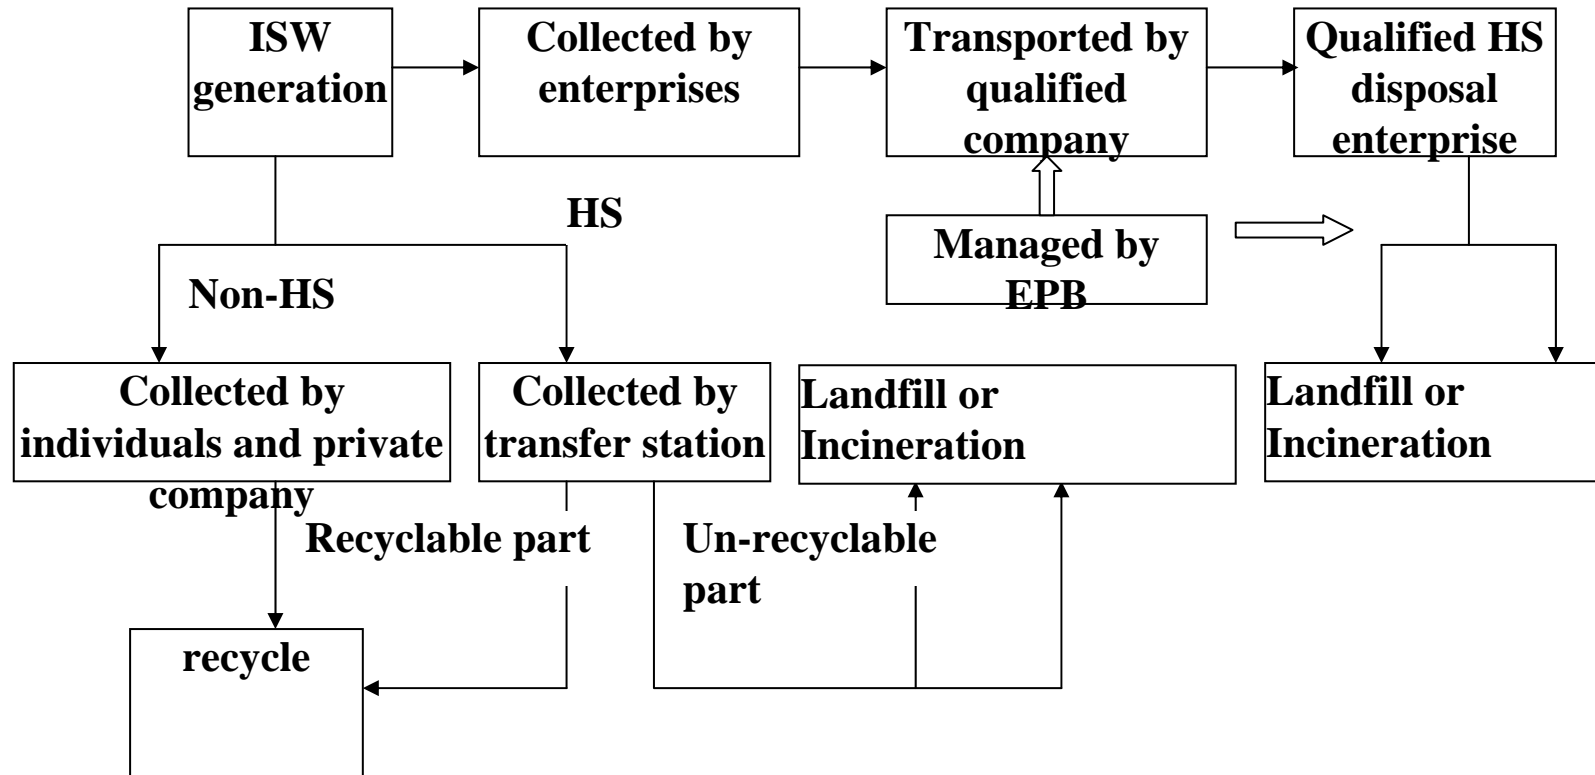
ISW generation

Collected by enterprises

Transported by qualified company

Qualified HS disposal enterprise

HS

Managed by EPB

Non-HS

Collected by individuals and private company

Collected by transfer station

Landfill or Incineration

Landfill or Incineration

Recyclable part

Un-recyclable part

recycle